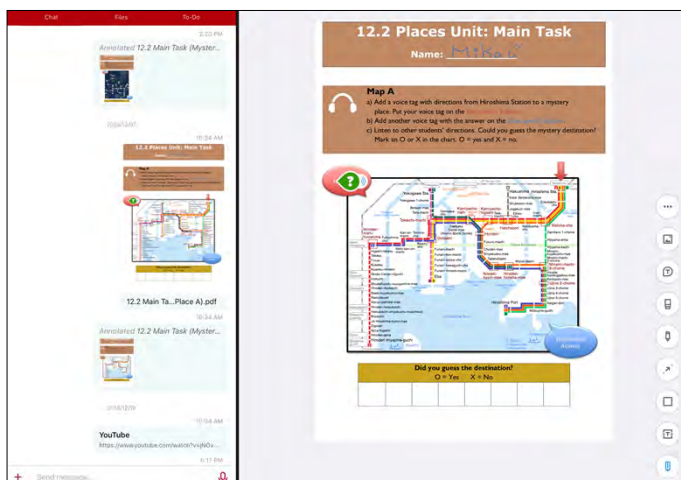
Chat
Files
To-Do

5:52 PM
Annotated 12.2 Main Task (Myster...

10:34 AM

12.2 Main Ta...Place A).pdf
10:34 AM
Annotated 12.2 Main Task (Myster...

10:34 AM
YouTube
https://www.youtube.com/watch?v=jNO...
5:17 PM

Send message...

12.2 Places Unit: Main Task
Name: Mikari

Map A
a) Add a voice tag with directions from Hiroshima Station to a mystery place. Put your voice tag on the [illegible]
b) Add another voice tag with the answer on the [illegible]
c) Listen to other students' directions. Could you guess the mystery destination? Mark an O or X in the chart. O = yes and X = no.

Did you guess the destination?
O = Yes   X = No

| | | | | | | | |
|---|---|---|---|---|---|---|---|
| | | | | | | | |